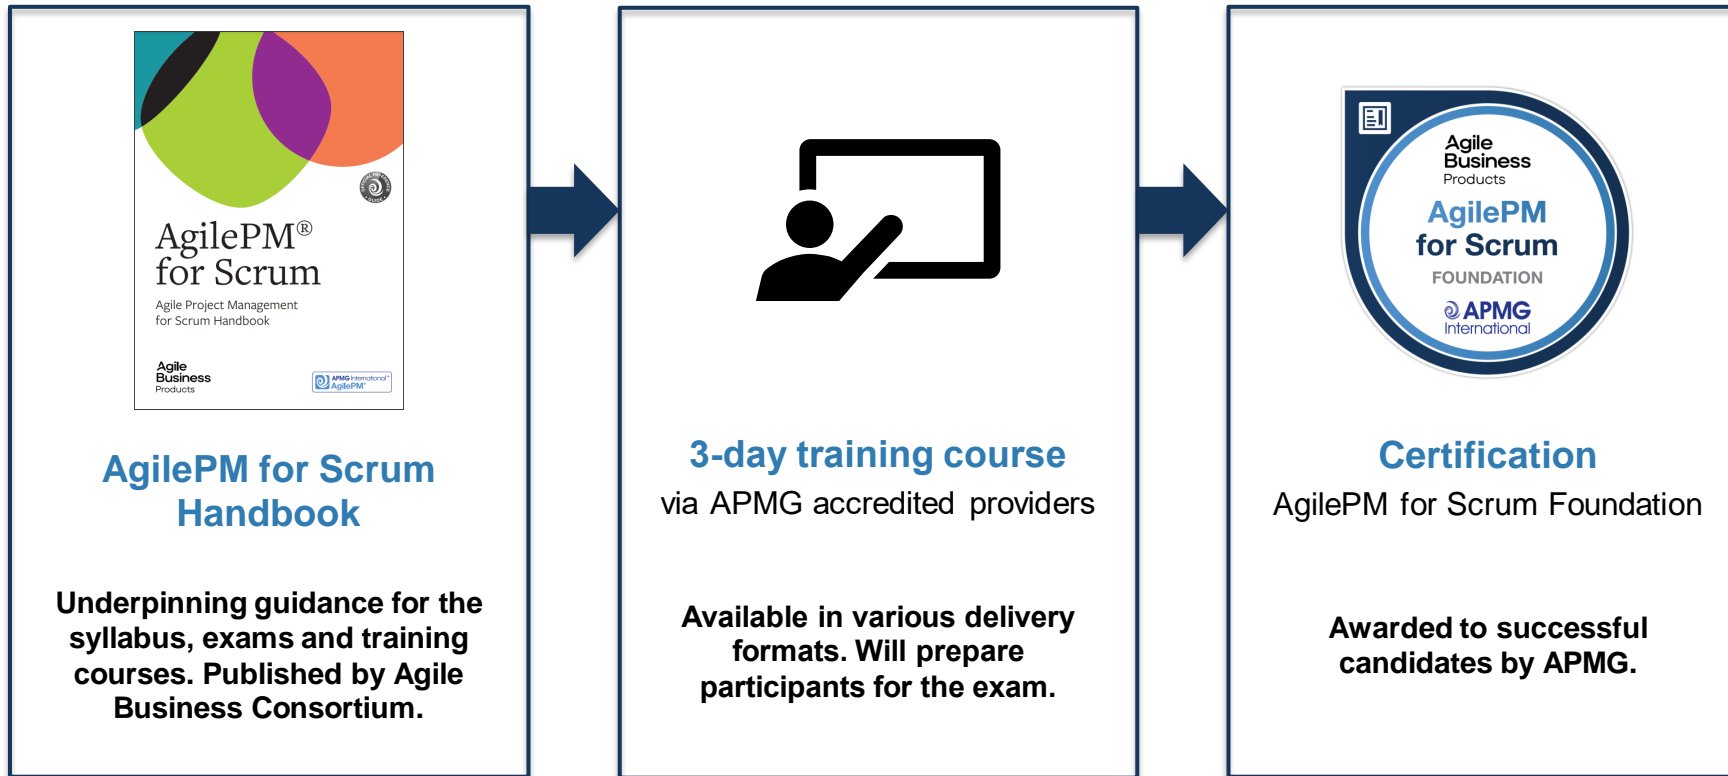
AgilePM®
for Scrum

Agile Project Management for Scrum Handbook

Agile Business Products

APMG International AgilePM

AgilePM for Scrum Handbook

Underpinning guidance for the syllabus, exams and training courses. Published by Agile Business Consortium.

3-day training course
via APMG accredited providers

Available in various delivery formats. Will prepare participants for the exam.

Agile Business Products
AgilePM for Scrum
FOUNDATION
APMG International

Certification
AgilePM for Scrum Foundation

Awarded to successful candidates by APMG.